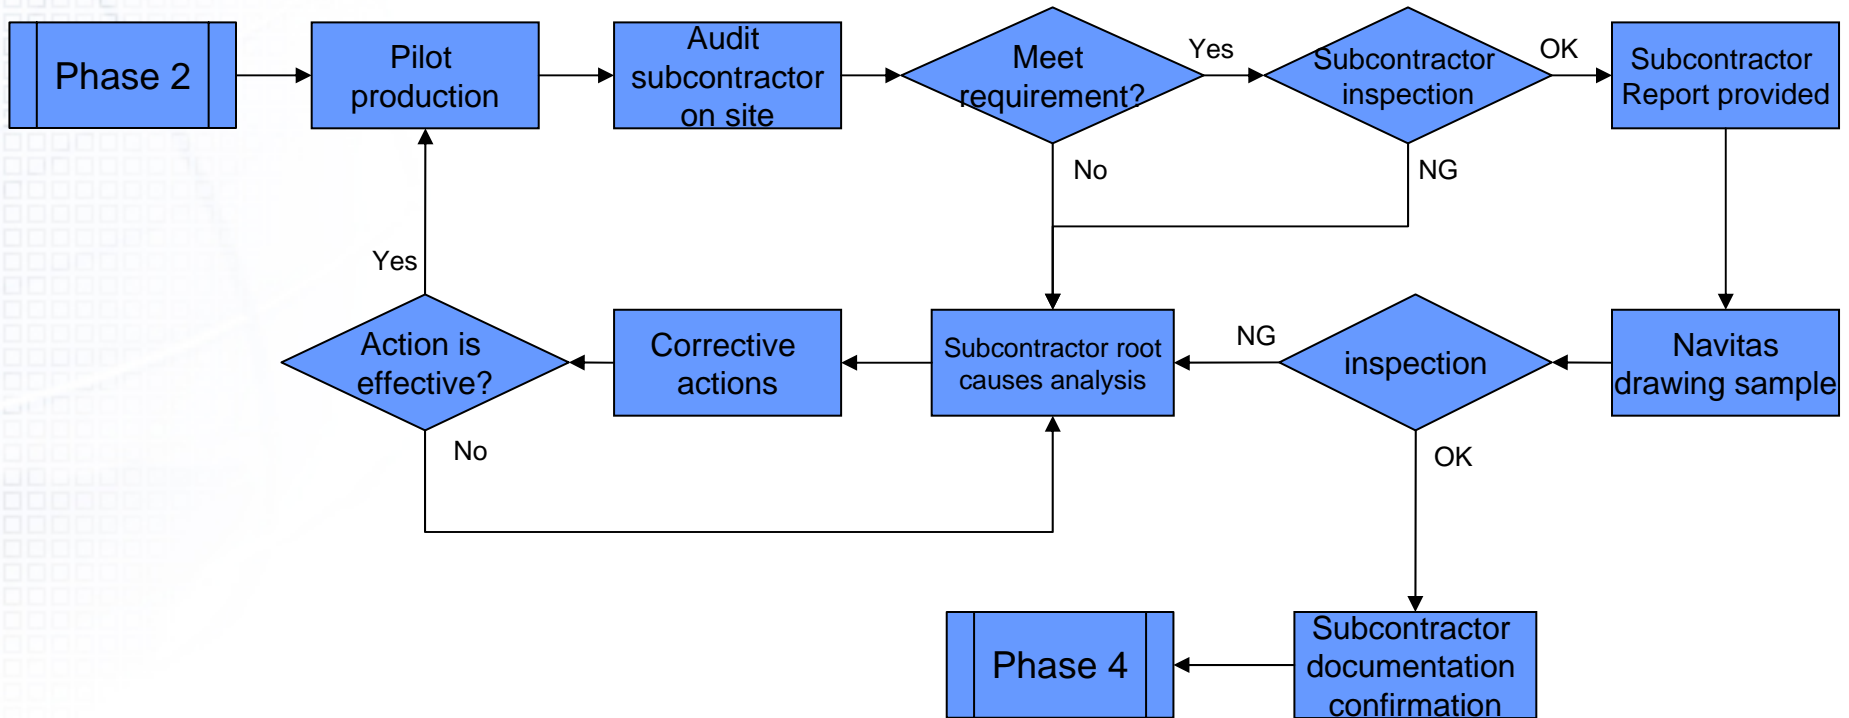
Phase 2

Pilot production

Audit subcontractor on site

Meet requirement?

Yes

Subcontractor inspection

OK

Subcontractor Report provided

No

NG

Yes

Action is effective?

Corrective actions

Subcontractor root causes analysis

NG

inspection

Navitas drawing sample

No

OK

Phase 4

Subcontractor documentation confirmation